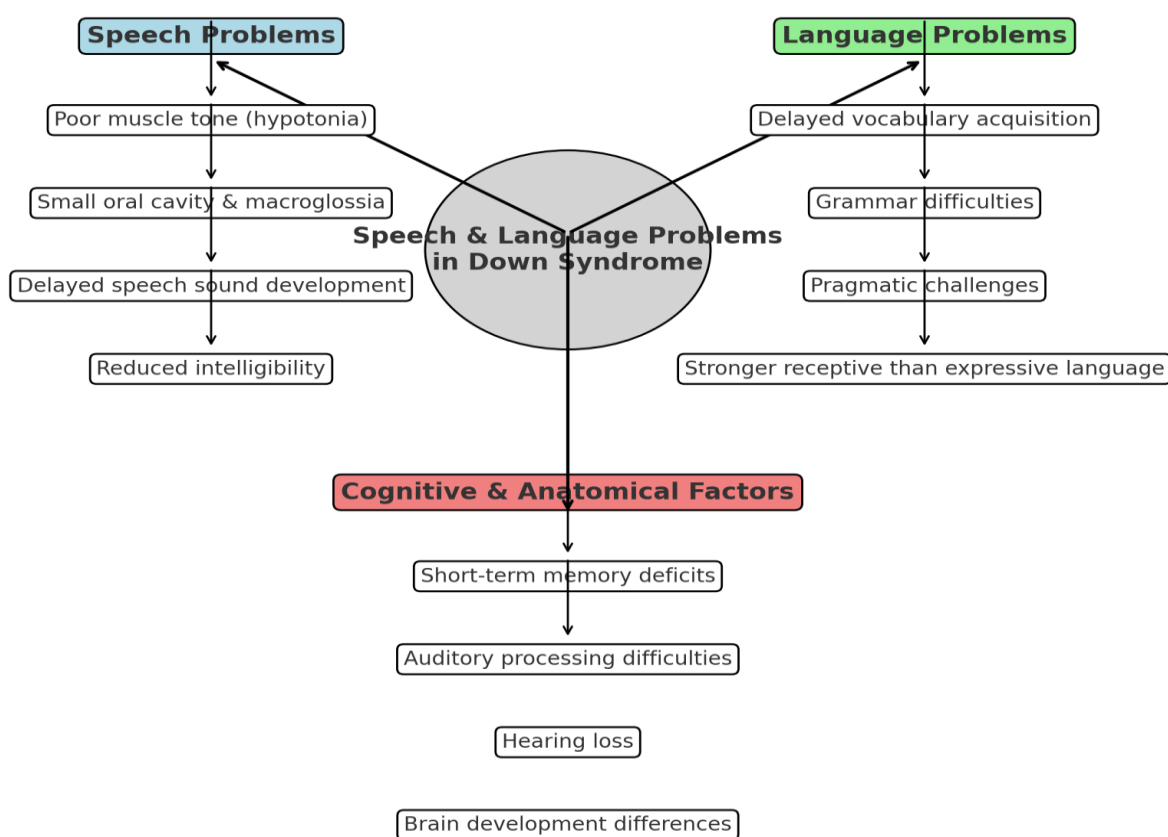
Speech Problems

Poor muscle tone (hypotonia)

Small oral cavity & macroglossia

Delayed speech sound development

Reduced intelligibility

Language Problems

Delayed vocabulary acquisition

Grammar difficulties

Pragmatic challenges

Stronger receptive than expressive language

Speech & Language Problems in Down Syndrome

Cognitive & Anatomical Factors

Short-term memory deficits

Auditory processing difficulties

Hearing loss

Brain development differences